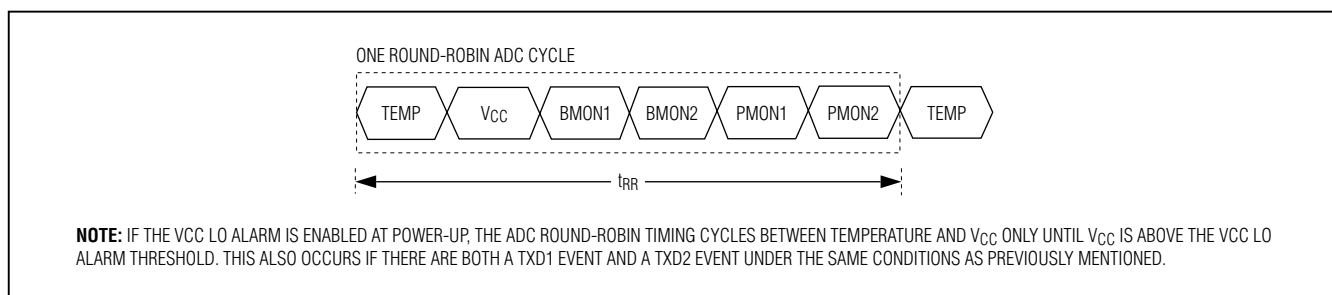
ONE ROUND-ROBIN ADC CYCLE

TEMP $V_{CC}$ BMON1 BMON2 PMON1 PMON2 TEMP

$t_{RR}$

**NOTE:** IF THE VCC LO ALARM IS ENABLED AT POWER-UP, THE ADC ROUND-ROBIN TIMING CYCLES BETWEEN TEMPERATURE AND $V_{CC}$ ONLY UNTIL $V_{CC}$ IS ABOVE THE VCC LO ALARM THRESHOLD. THIS ALSO OCCURS IF THERE ARE BOTH A TXD1 EVENT AND A TXD2 EVENT UNDER THE SAME CONDITIONS AS PREVIOUSLY MENTIONED.